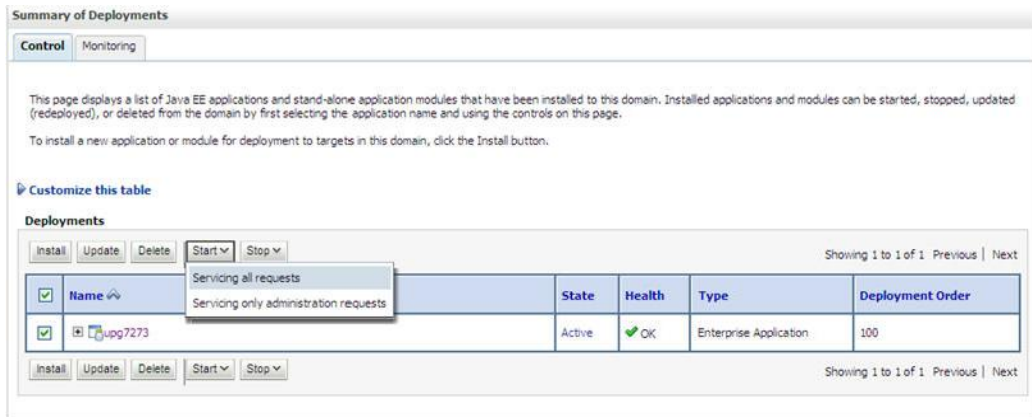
Summary of Deployments

Control | Monitoring

This page displays a list of Java EE applications and stand-alone application modules that have been installed to this domain. Installed applications and modules can be started, stopped, updated (redeployed), or deleted from the domain by first selecting the application name and using the controls on this page.

To install a new application or module for deployment to targets in this domain, click the Install button.

Customize this table

Deployments

Install | Update | Delete | Start | Stop

Servicing all requests
Servicing only administration requests

Showing 1 to 1 of 1 Previous | Next

| ☑ | Name | State | Health | Type | Deployment Order |
|---|---|---|---|---|---|
| ☑ | upg7273 | Active | OK | Enterprise Application | 100 |

Install | Update | Delete | Start | Stop

Showing 1 to 1 of 1 Previous | Next